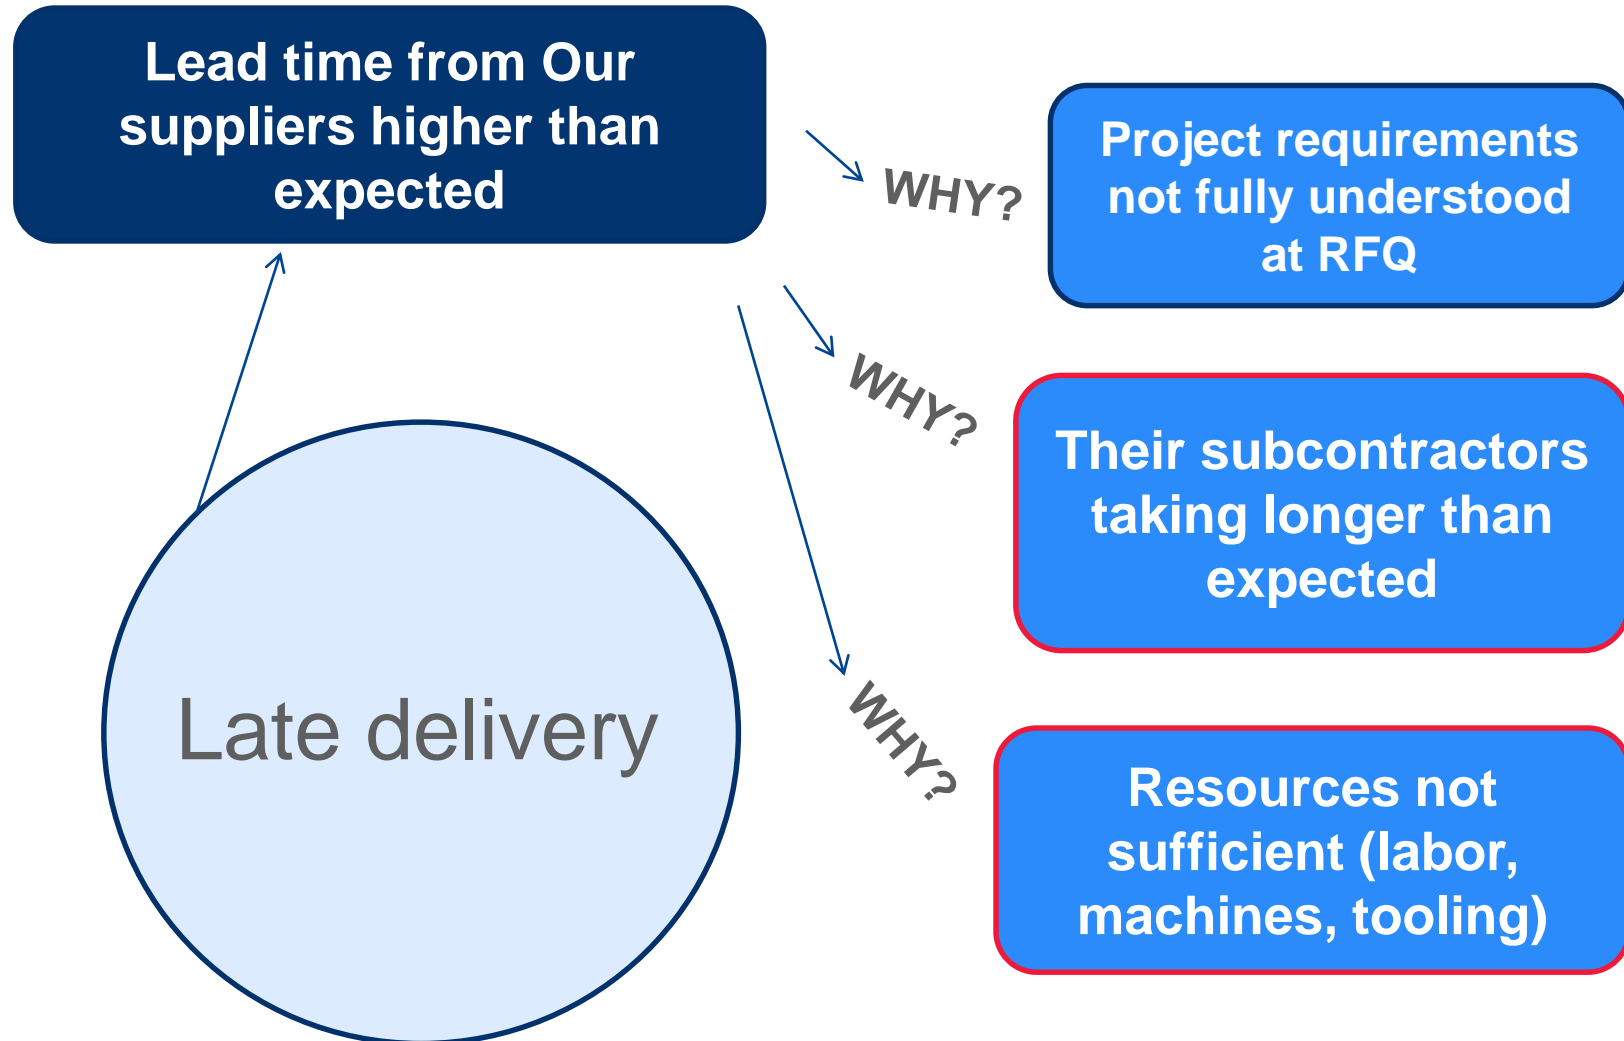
Lead time from Our suppliers higher than expected

WHY?

Project requirements not fully understood at RFQ

WHY?

Their subcontractors taking longer than expected

WHY?

Resources not sufficient (labor, machines, tooling)

Late delivery